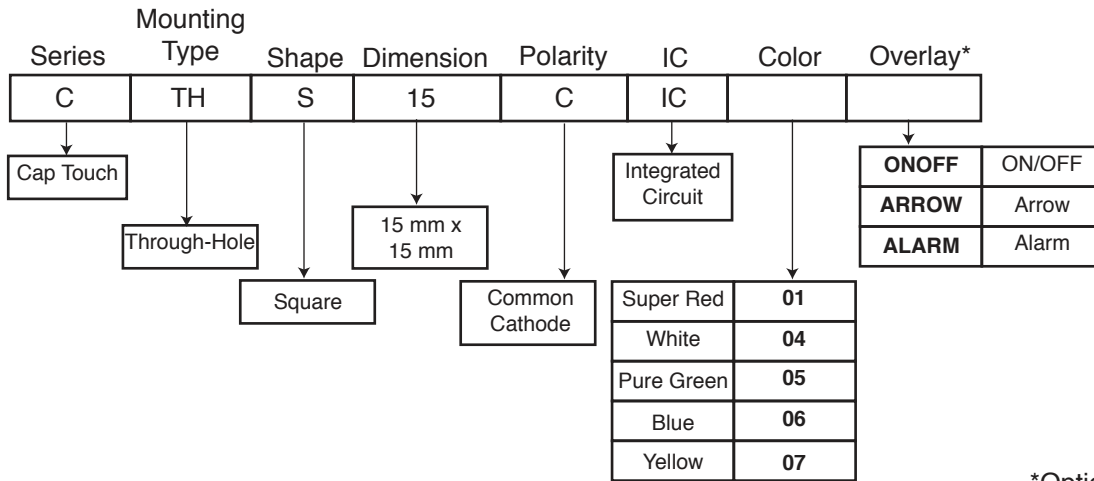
| Series | Mounting Type | Shape | Dimension | Polarity | IC | Color | Overlay* |
|---|---|---|---|---|---|---|---|
| C | TH | S | 15 | C | IC | | |

Cap Touch

Through-Hole

Square

15 mm x 15 mm

Common Cathode

Integrated Circuit

| Super Red | 01 |
|---|---|
| White | 04 |
| Pure Green | 05 |
| Blue | 06 |
| Yellow | 07 |

| ONOFF | ON/OFF |
|---|---|
| ARROW | Arrow |
| ALARM | Alarm |

*Opti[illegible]